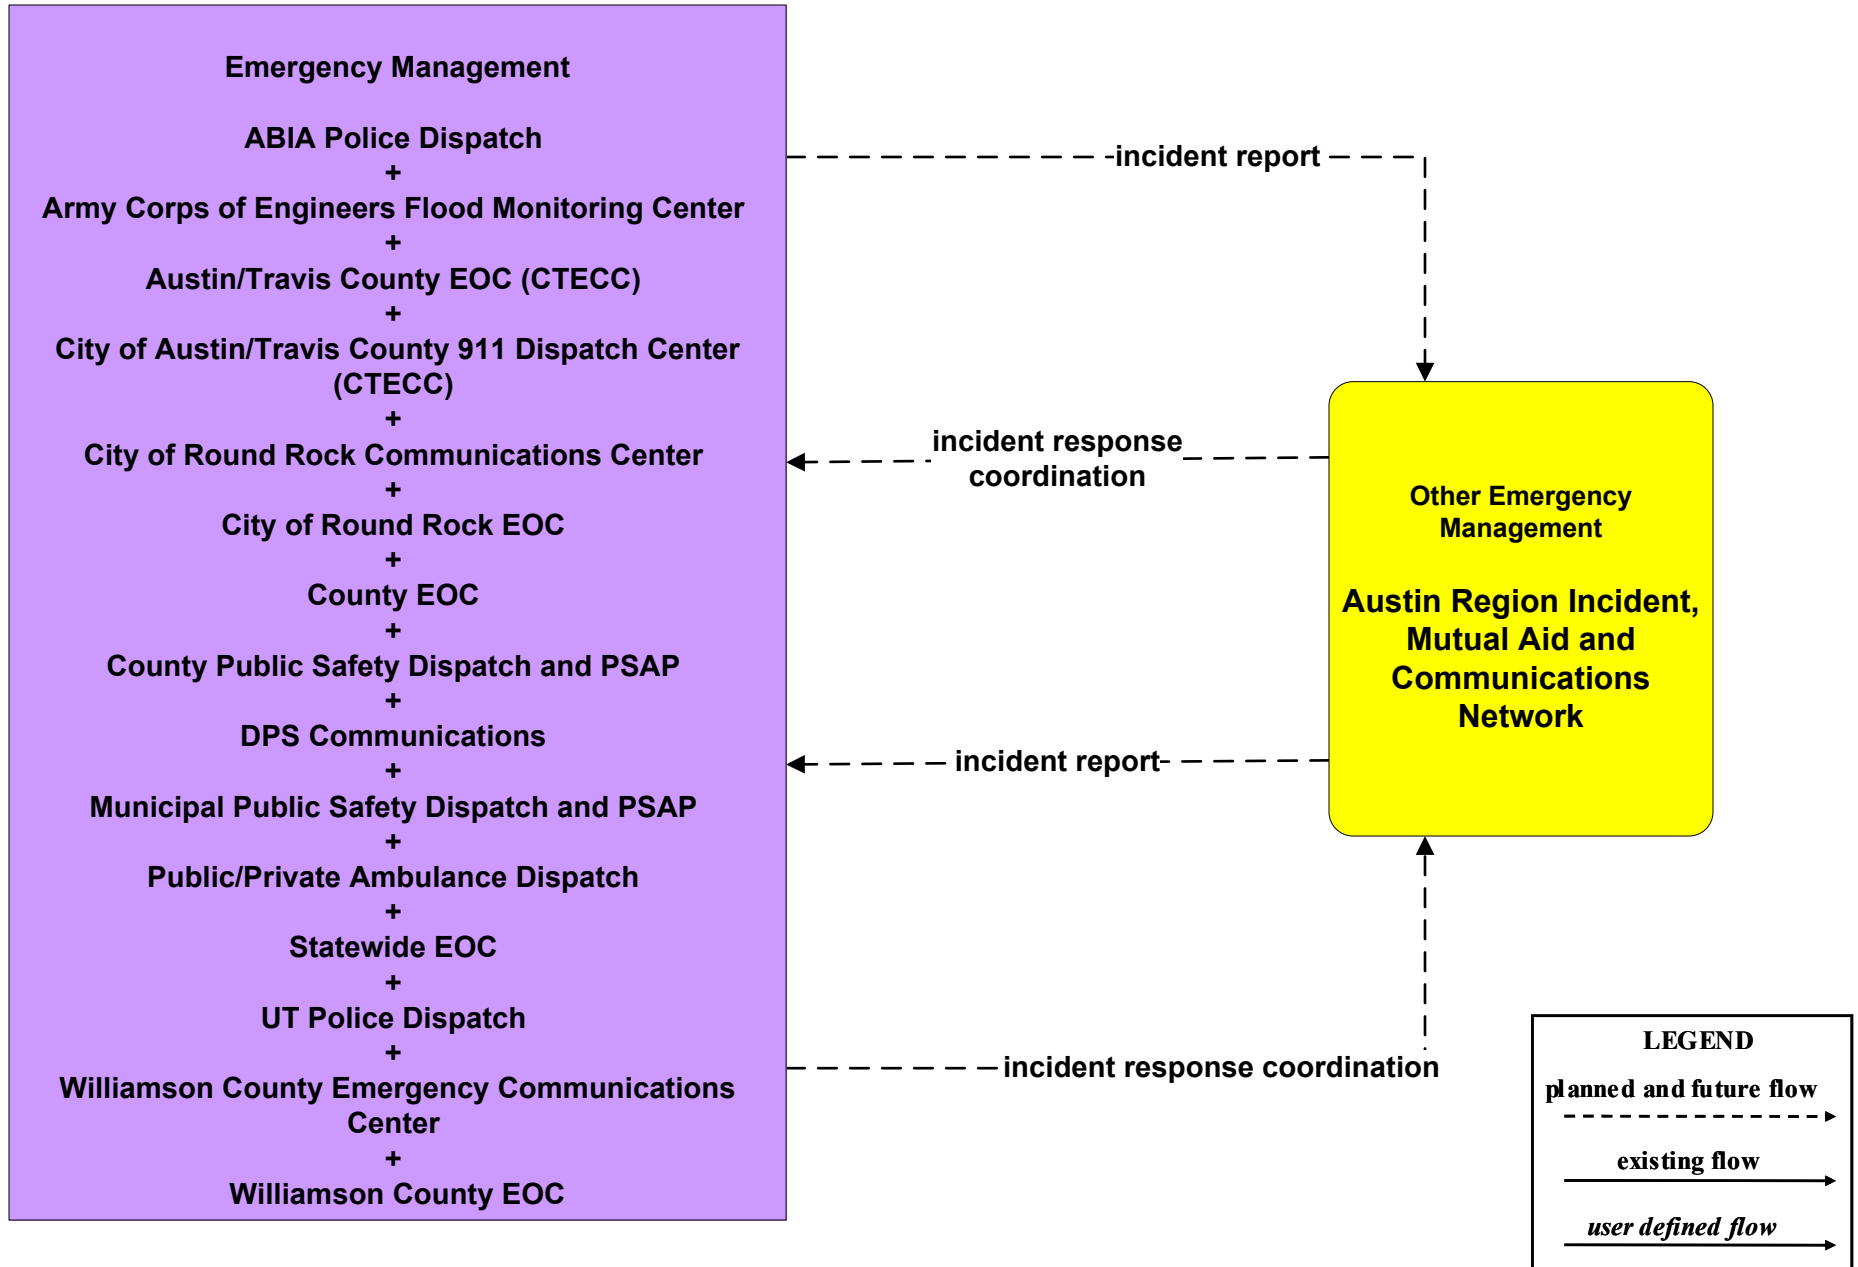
Emergency Management

ABIA Police Dispatch
+
Army Corps of Engineers Flood Monitoring Center
+
Austin/Travis County EOC (CTECC)
+
City of Austin/Travis County 911 Dispatch Center (CTECC)
+
City of Round Rock Communications Center
+
City of Round Rock EOC
+
County EOC
+
County Public Safety Dispatch and PSAP
+
DPS Communications
+
Municipal Public Safety Dispatch and PSAP
+
Public/Private Ambulance Dispatch
+
Statewide EOC
+
UT Police Dispatch
+
Williamson County Emergency Communications Center
+
Williamson County EOC

incident report

incident response coordination

Other Emergency Management

Austin Region Incident, Mutual Aid and Communications Network

incident report

incident response coordination

LEGEND
planned and future flow
existing flow
user defined flow